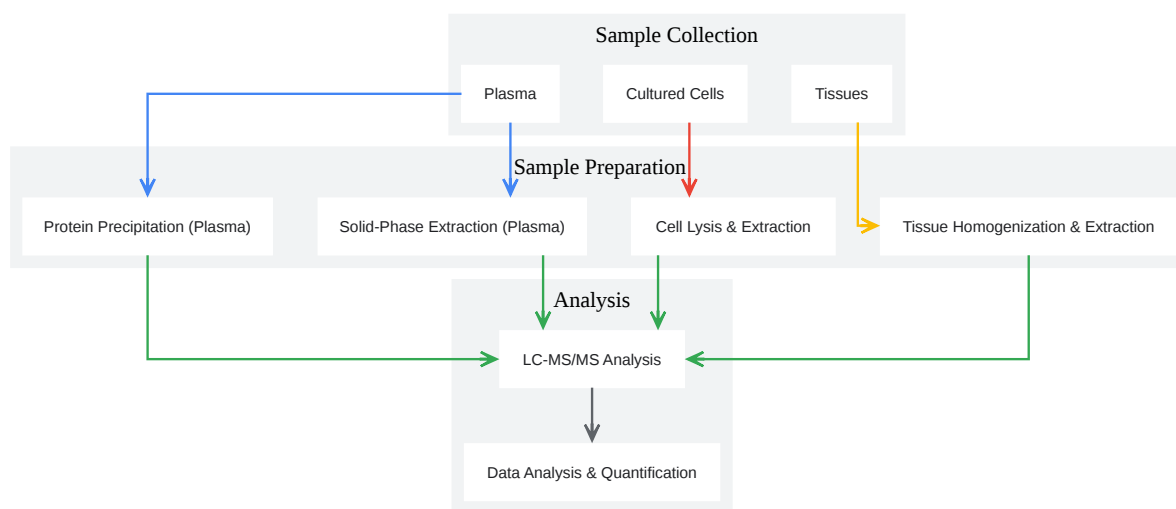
Sample Collection

Plasma

Cultured Cells

Tissues

Sample Preparation

Protein Precipitation (Plasma)

Solid-Phase Extraction (Plasma)

Cell Lysis & Extraction

Tissue Homogenization & Extraction

Analysis

LC-MS/MS Analysis

Data Analysis & Quantification